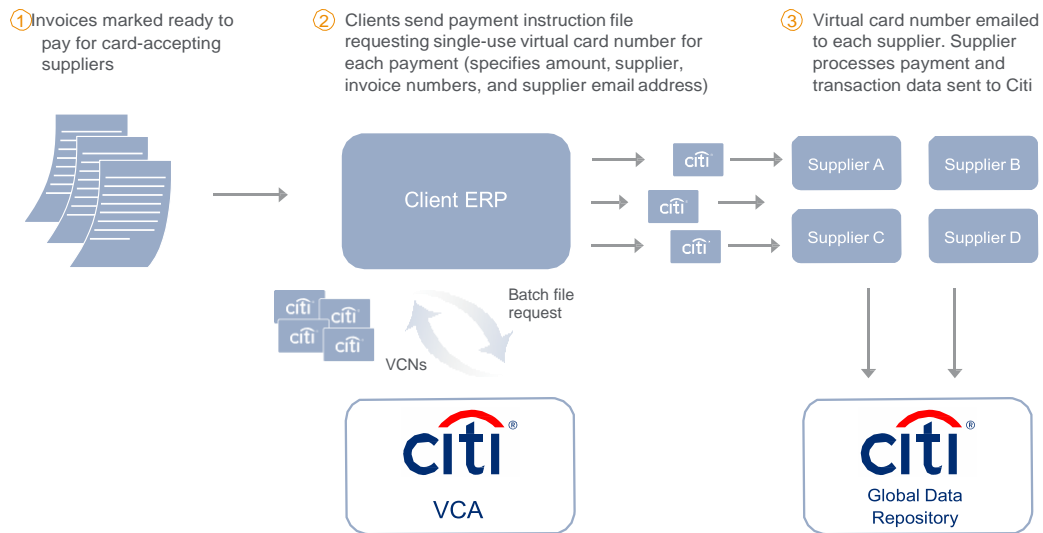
1 Invoices marked ready to pay for card-accepting suppliers

2 Clients send payment instruction file requesting single-use virtual card number for each payment (specifies amount, supplier, invoice numbers, and supplier email address)

3 Virtual card number emailed to each supplier. Supplier processes payment and transaction data sent to Citi

Client ERP

citi

citi

citi

Supplier A

Supplier B

Supplier C

Supplier D

citi

citi

citi

citi

Batch file request

VCNs

citi®

VCA

citi®

Global Data Repository